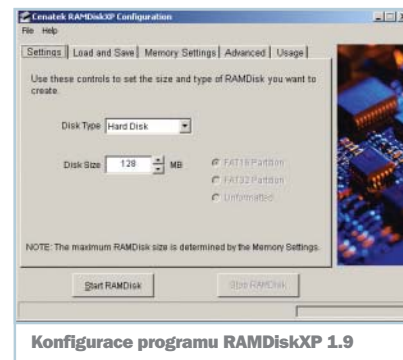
Cenatek RAMDiskXP Configuration

File Help

Settings | Load and Save | Memory Settings | Advanced | Usage

Use these controls to set the size and type of RAMDisk you want to create.

Disk Type Hard Disk

Disk Size 128 MB

FAT16 Partition

FAT32 Partition

Unformatted

NOTE: The maximum RAMDisk size is determined by the Memory Settings.

Start RAMDisk

Stop RAMDisk

Konfigurace programu RAMDiskXP 1.9